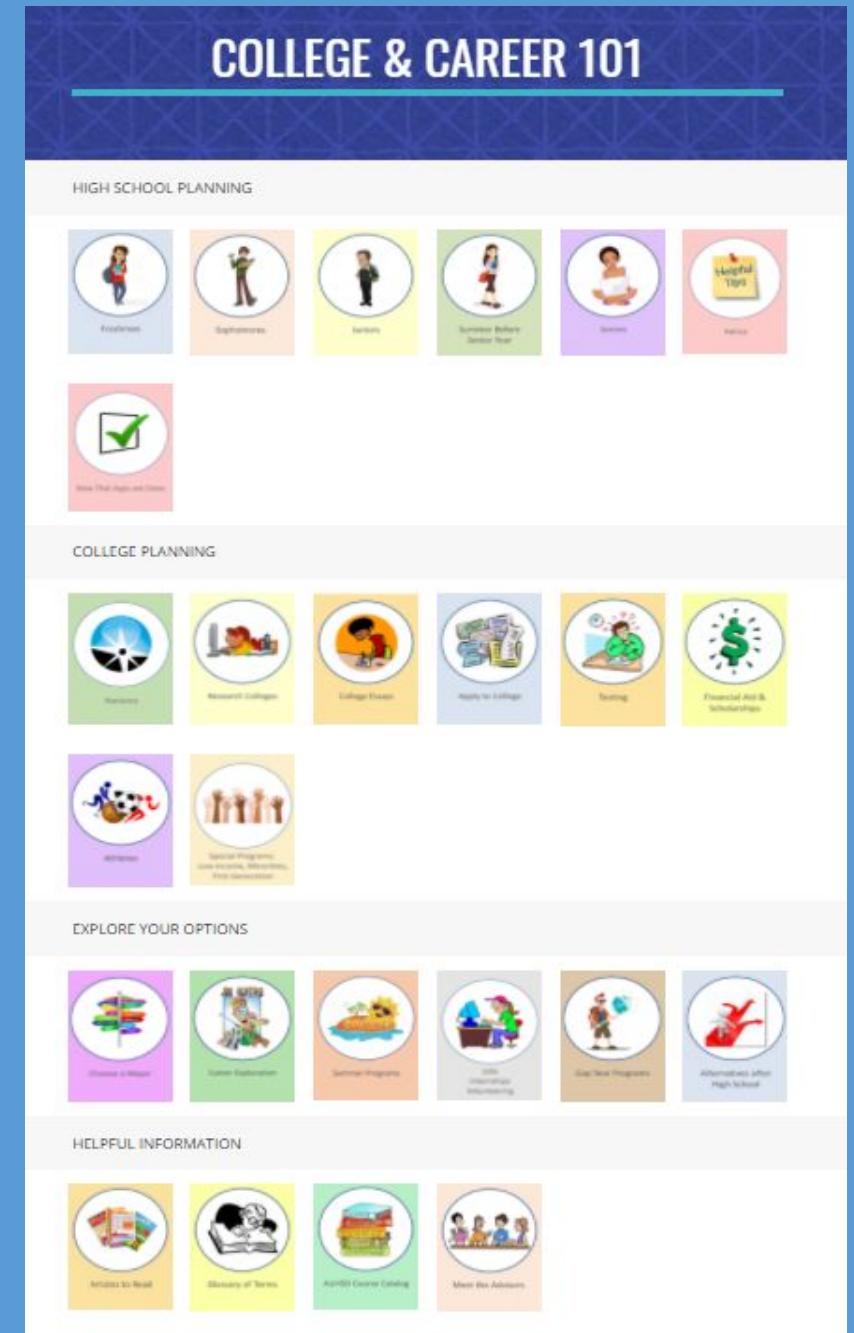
COLLEGE & CAREER 101

HIGH SCHOOL PLANNING

Freshmen

Sophomores

Juniors

Summer Before Senior Year

Seniors

Helpful Tips

Advice

Now That Apps are Done

COLLEGE PLANNING

Naviance

Research Colleges

College Essays

Apply to College

Testing

Financial Aid & Scholarships

Athletes

Special Programs: Low Income, Minorities, First Generation

EXPLORE YOUR OPTIONS

Choose a Major

Career Exploration

Summer Programs

Jobs Internships Volunteering

Gap Year Programs

Alternatives after High School

HELPFUL INFORMATION

Articles to Read

Glossary of Terms

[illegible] Course Catalog

Meet the Advisors